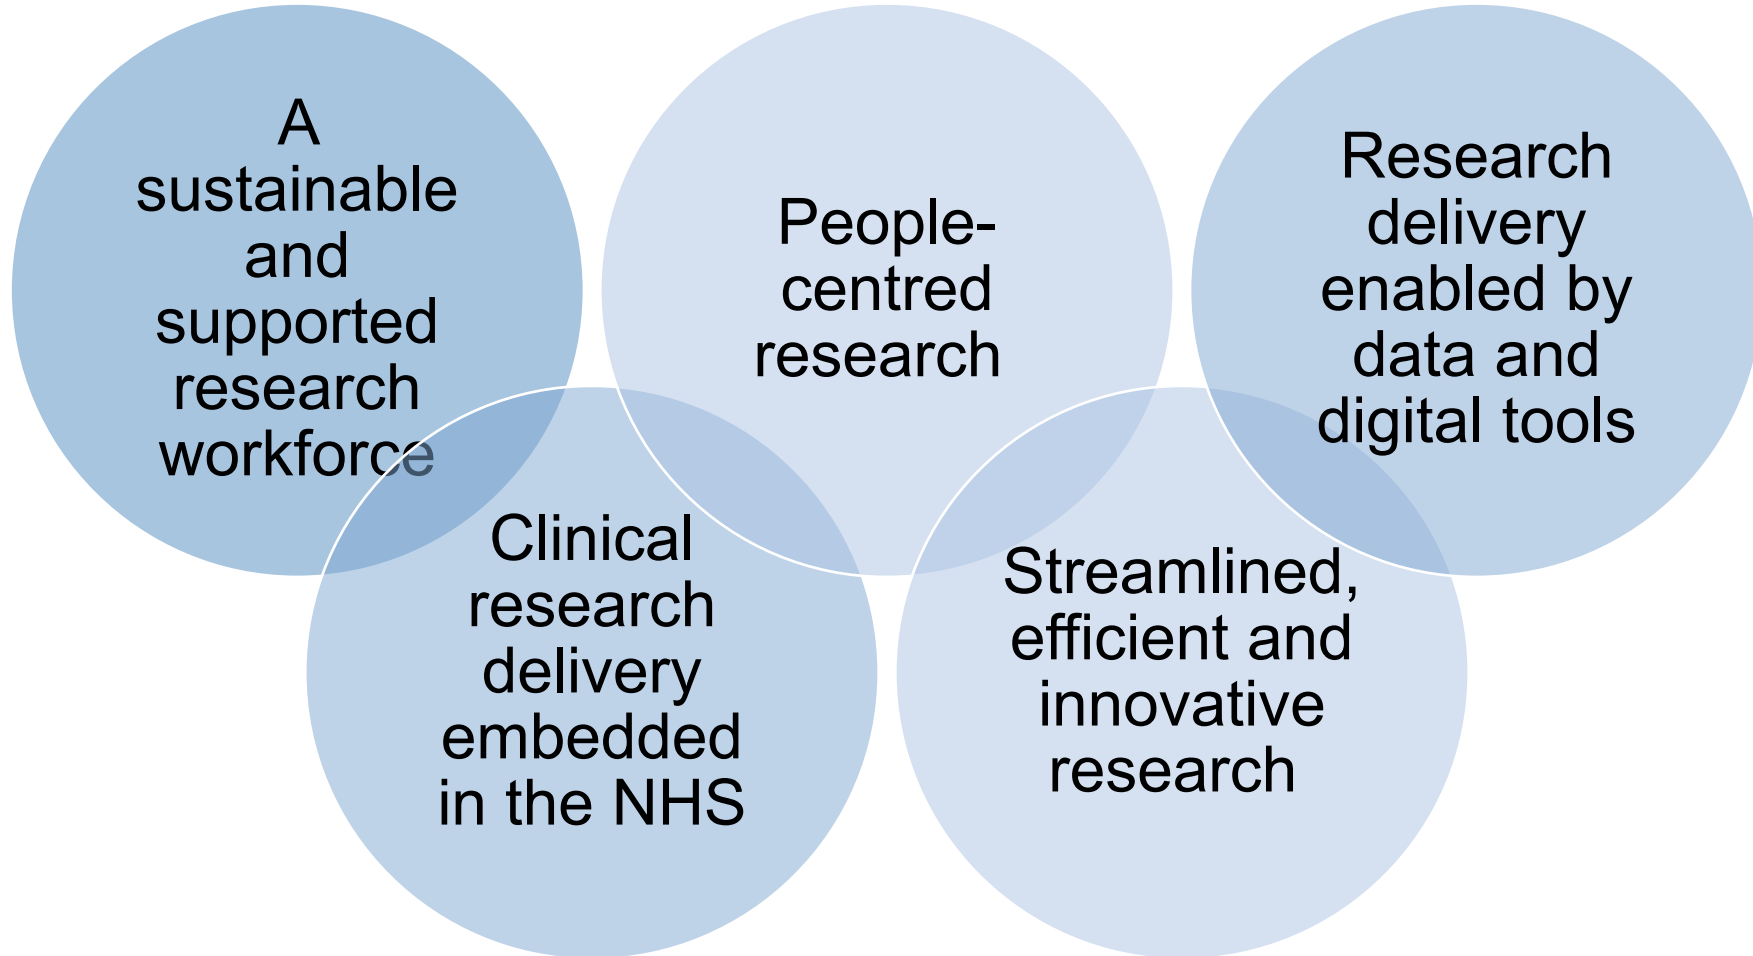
A sustainable and supported research workforce

People-centred research

Research delivery enabled by data and digital tools

Clinical research delivery embedded in the NHS

Streamlined, efficient and innovative research